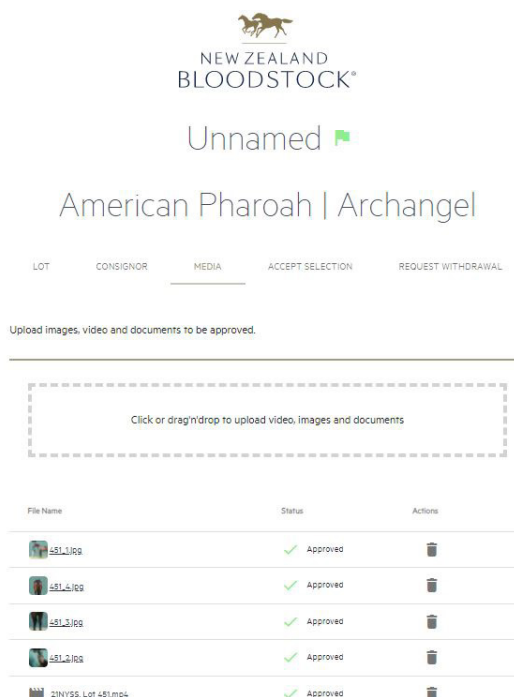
NEW ZEALAND
BLOODSTOCK®

Unnamed

American Pharoah | Archangel

LOT CONSIGNOR MEDIA ACCEPT SELECTION REQUEST WITHDRAWAL

Upload images, video and documents to be approved.

Click or drag'n'drop to upload video, images and documents

| File Name | Status | Actions |
|---|---|---|
| 451_1.jpg | Approved | |
| 451_4.jpg | Approved | |
| 451_3.jpg | Approved | |
| 451_2.jpg | Approved | |
| 21NYSS, Lot 451.mp4 | Approved | |